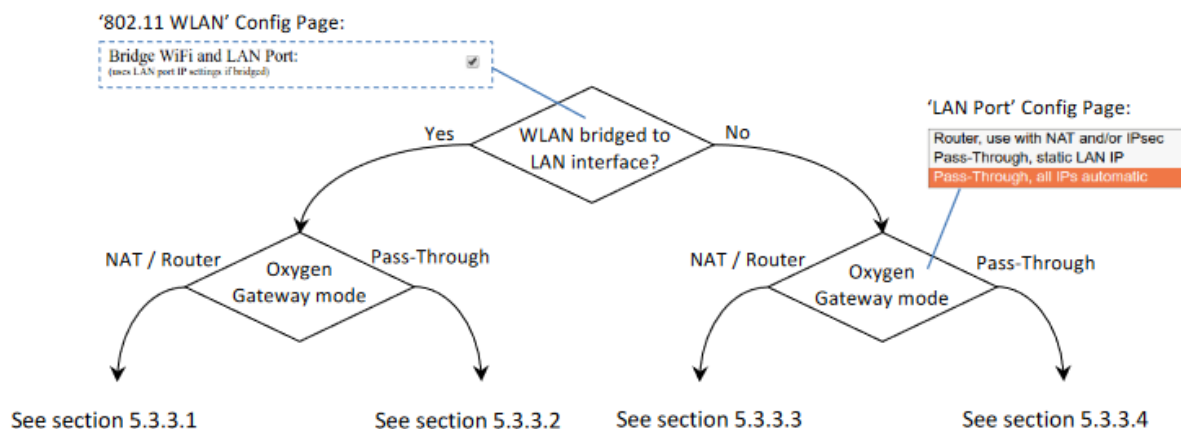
‘802.11 WLAN’ Config Page:

Bridge WiFi and LAN Port:
(uses LAN port IP settings if bridged)

WLAN bridged to LAN interface?

Yes

No

‘LAN Port’ Config Page:

Router, use with NAT and/or IPsec
Pass-Through, static LAN IP
Pass-Through, all IPs automatic

NAT / Router

Oxygen Gateway mode

Pass-Through

NAT / Router

Oxygen Gateway mode

Pass-Through

See section 5.3.3.1

See section 5.3.3.2

See section 5.3.3.3

See section 5.3.3.4